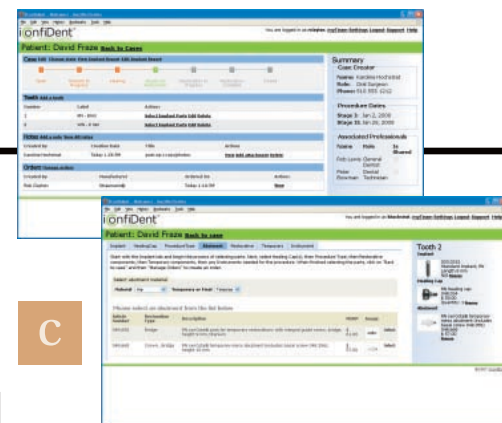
ionfiDent

Patient: David Fraze Back to Cases

Case Edit

Tooth

Notes

Orders

Summary

Case Creator

Name: Karoline Hochstrat
Role: Oral Surgeon

Procedure Dates

Associated Professionals

Name Role Is Shared

ionfiDent

Patient: David Fraze Back to case

Abutment

Please select an abutment from the list below

Tooth 2

C